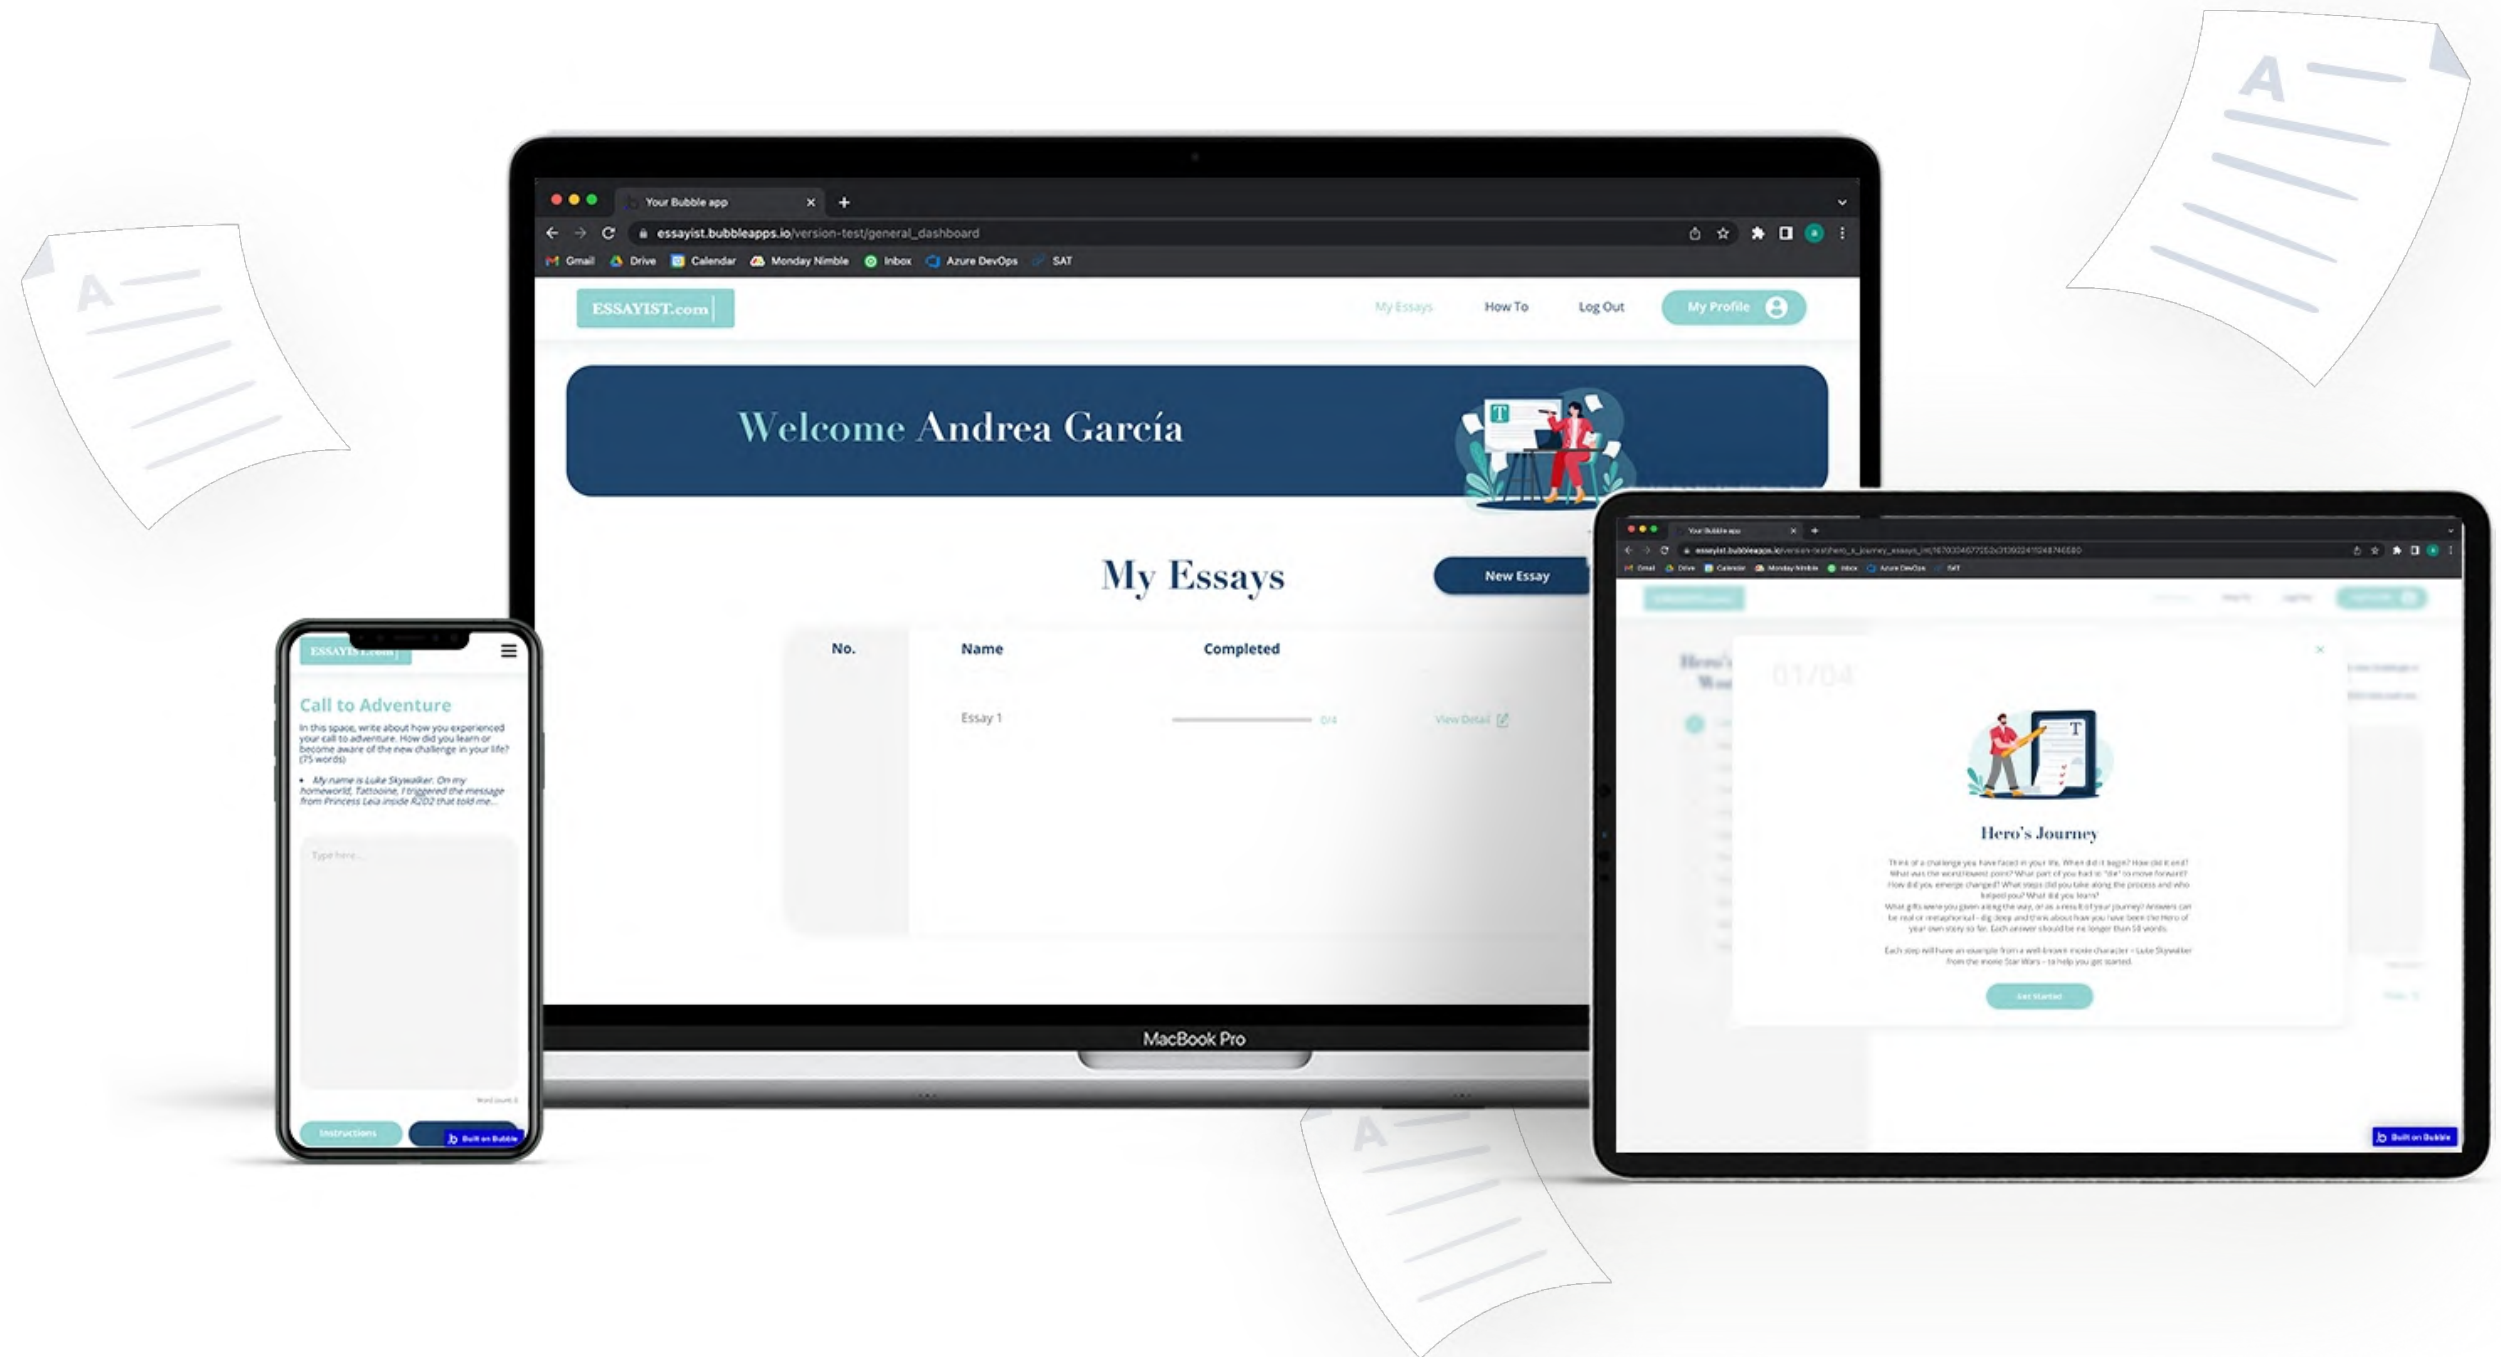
Your Bubble app

essayist.bubbleapps.io/version-test/general_dashboard

Gmail Drive Calendar Monday Nimble Inbox Azure DevOps SAT

ESSAYIST.com

My Essays How To Log Out My Profile

Welcome Andrea García

My Essays

New Essay

| No. | Name | Completed |  |
|---|---|---|---|
|  | Essay 1 | 0/4 | View Detail |

MacBook Pro

ESSAYIST.com

Call to Adventure

In this space, write about how you experienced your call to adventure. How did you learn or become aware of the new challenge in your life? (75 words)

• My name is Luke Skywalker. On my homeworld, Tattooine, I triggered the message from Princess Leia inside R2D2 that told me...

Type here...

Instructions

Built on Bubble

Hero's Journey

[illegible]

Get Started

Built on Bubble